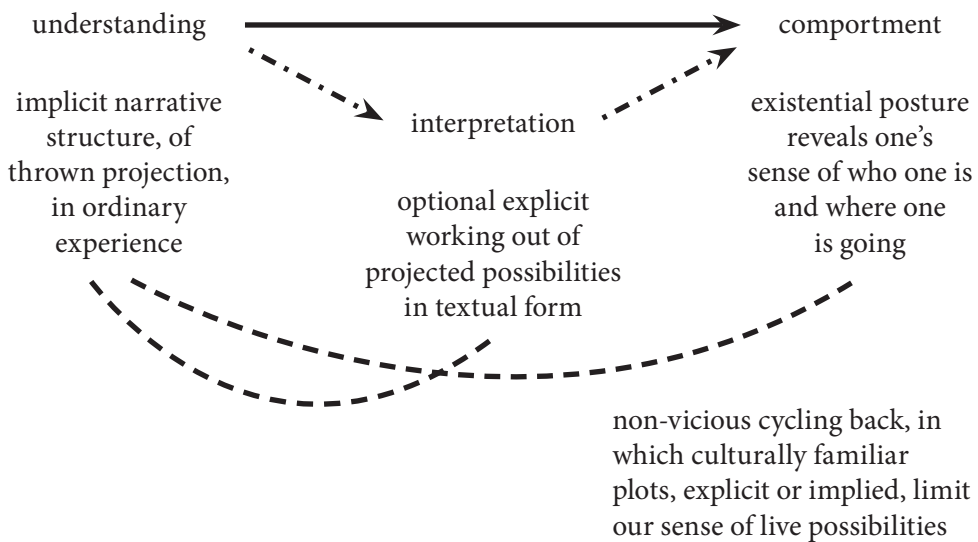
understanding

comportment

interpretation

implicit narrative structure, of thrown projection, in ordinary experience

optional explicit working out of projected possibilities in textual form

existential posture reveals one's sense of who one is and where one is going

non-vicious cycling back, in which culturally familiar plots, explicit or implied, limit our sense of live possibilities